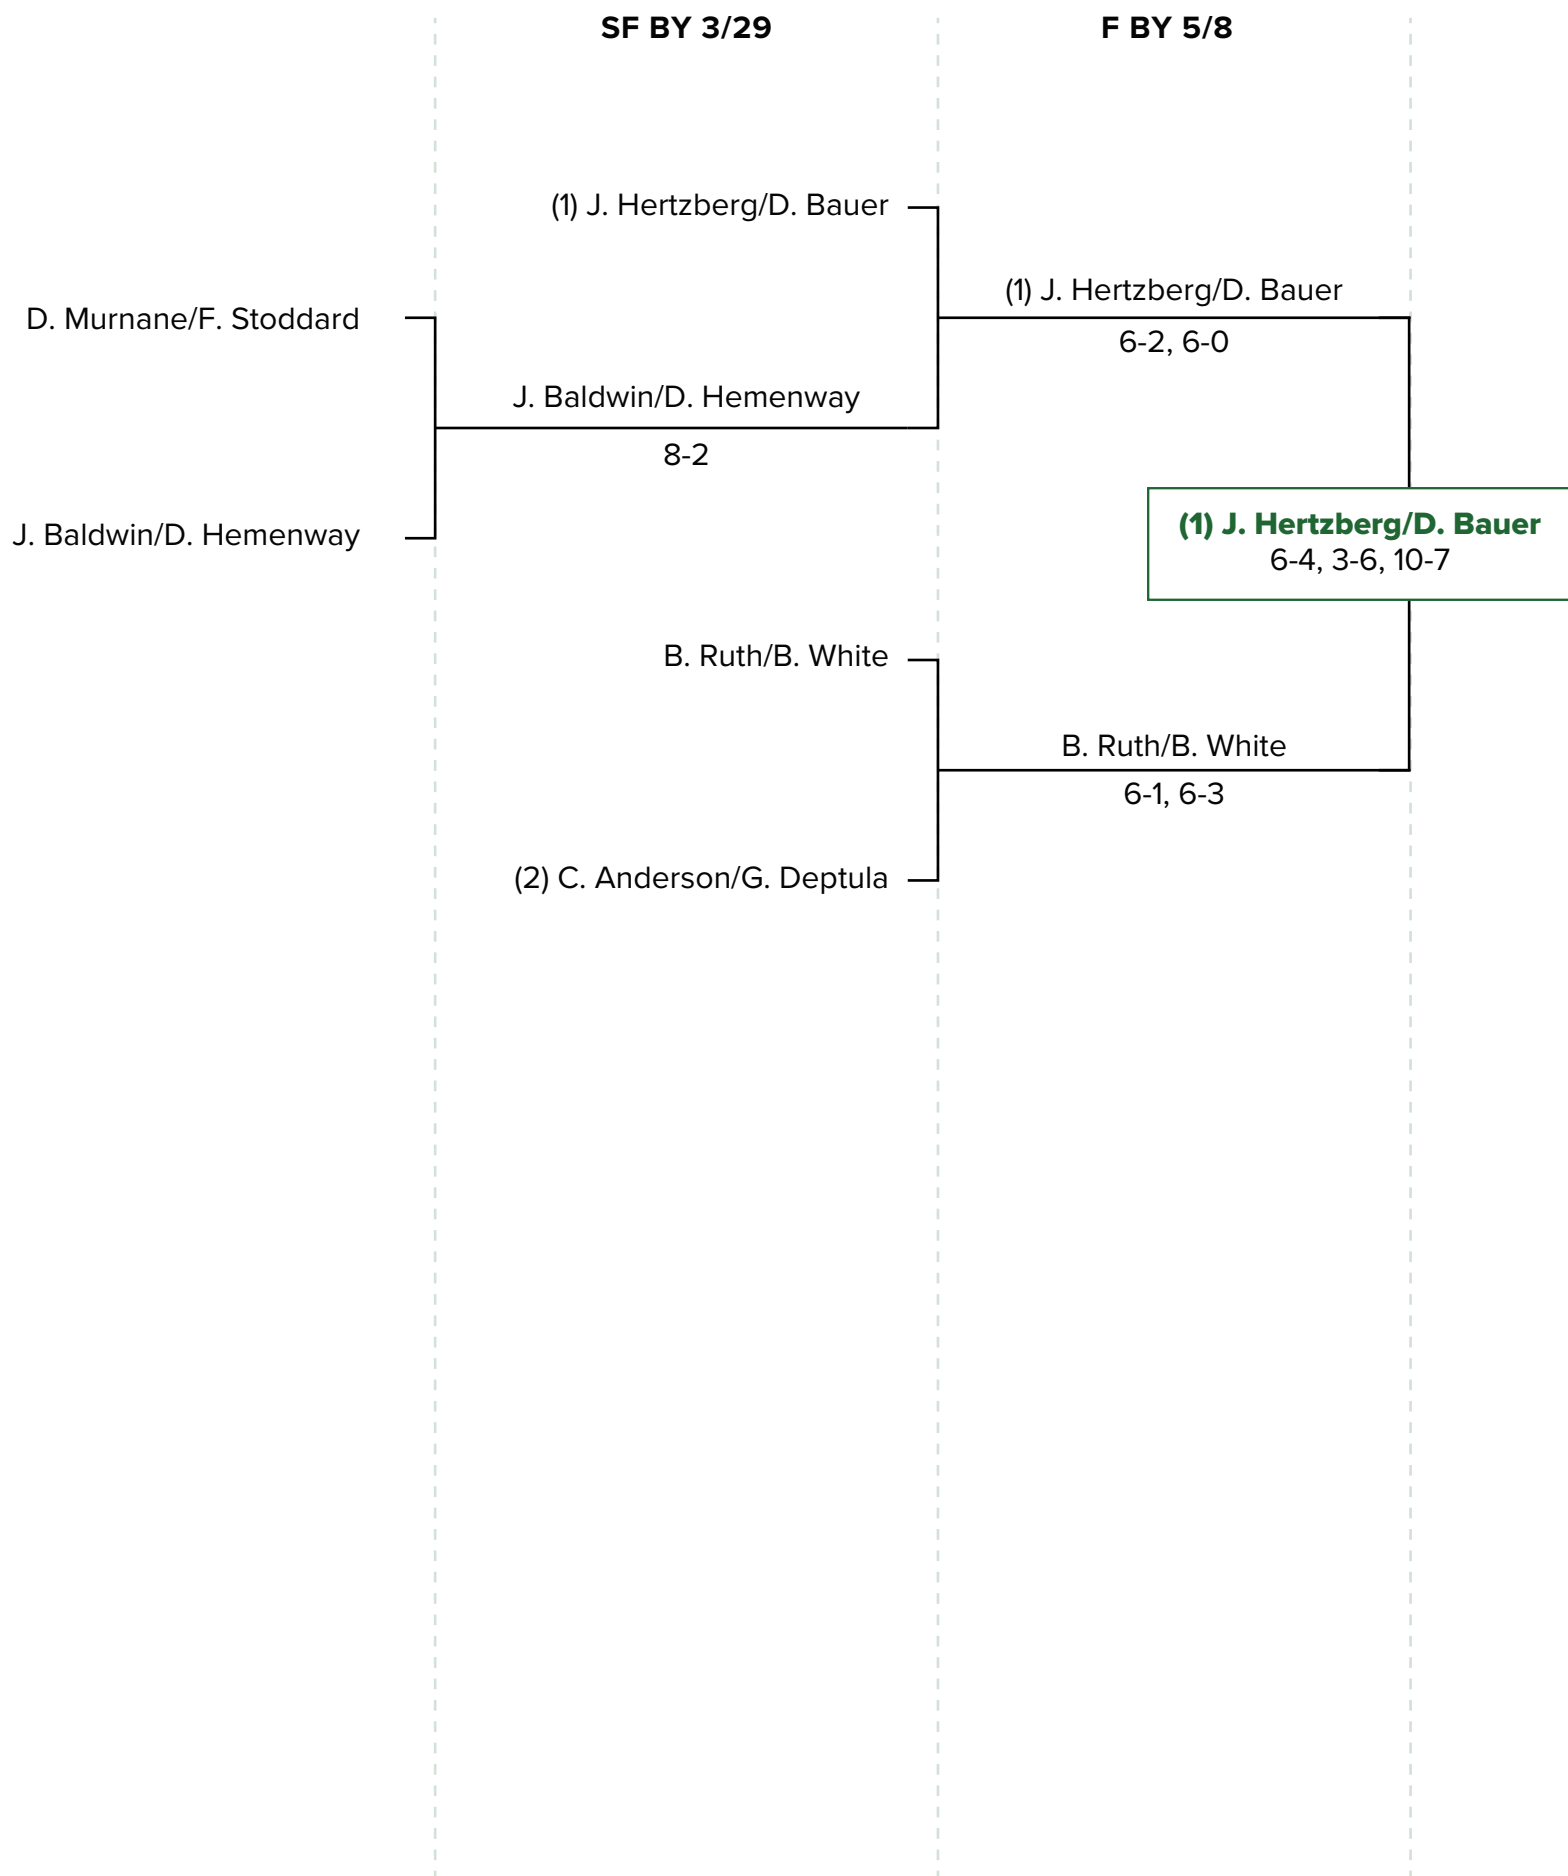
SF BY 3/29

F BY 5/8

(1) J. Hertzberg/D. Bauer

D. Murnane/F. Stoddard

J. Baldwin/D. Hemenway

8-2

J. Baldwin/D. Hemenway

(1) J. Hertzberg/D. Bauer

6-2, 6-0

(1) J. Hertzberg/D. Bauer
6-4, 3-6, 10-7

B. Ruth/B. White

B. Ruth/B. White

6-1, 6-3

(2) C. Anderson/G. Deptula